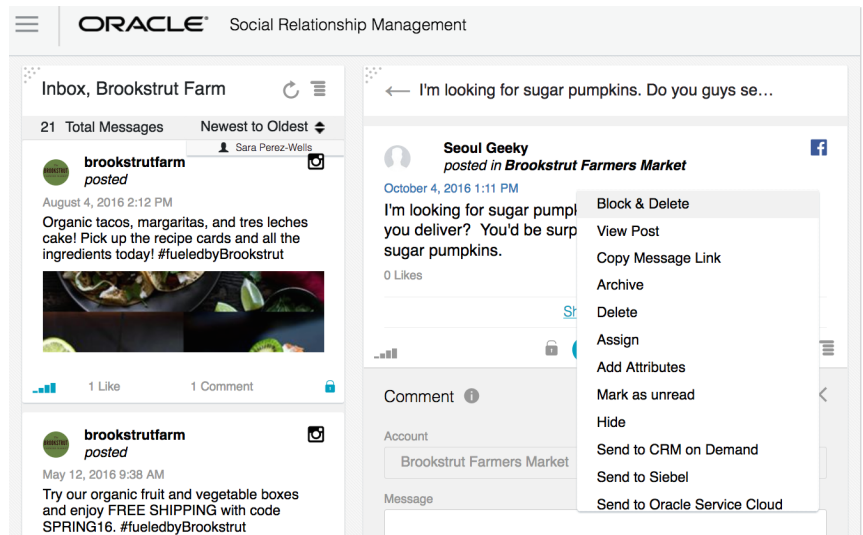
ORACLE® Social Relationship Management

Inbox, Brookstrut Farm

21 Total Messages Newest to Oldest

Sara Perez-Wells

brookstrutfarm
posted

August 4, 2016 2:12 PM

Organic tacos, margaritas, and tres leches cake! Pick up the recipe cards and all the ingredients today! #fueledbyBrookstrut

1 Like 1 Comment

brookstrutfarm
posted

May 12, 2016 9:38 AM

Try our organic fruit and vegetable boxes and enjoy FREE SHIPPING with code SPRING16. #fueledbyBrookstrut

← I'm looking for sugar pumpkins. Do you guys se...

Seoul Geeky
posted in Brookstrut Farmers Market

October 4, 2016 1:11 PM

I'm looking for sugar pumpk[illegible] you deliver? You'd be surp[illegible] sugar pumpkins.

0 Likes

Sh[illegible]

Block & Delete
View Post
Copy Message Link
Archive
Delete
Assign
Add Attributes
Mark as unread
Hide
Send to CRM on Demand
Send to Siebel
Send to Oracle Service Cloud

Comment

Account

Brookstrut Farmers Market

Message